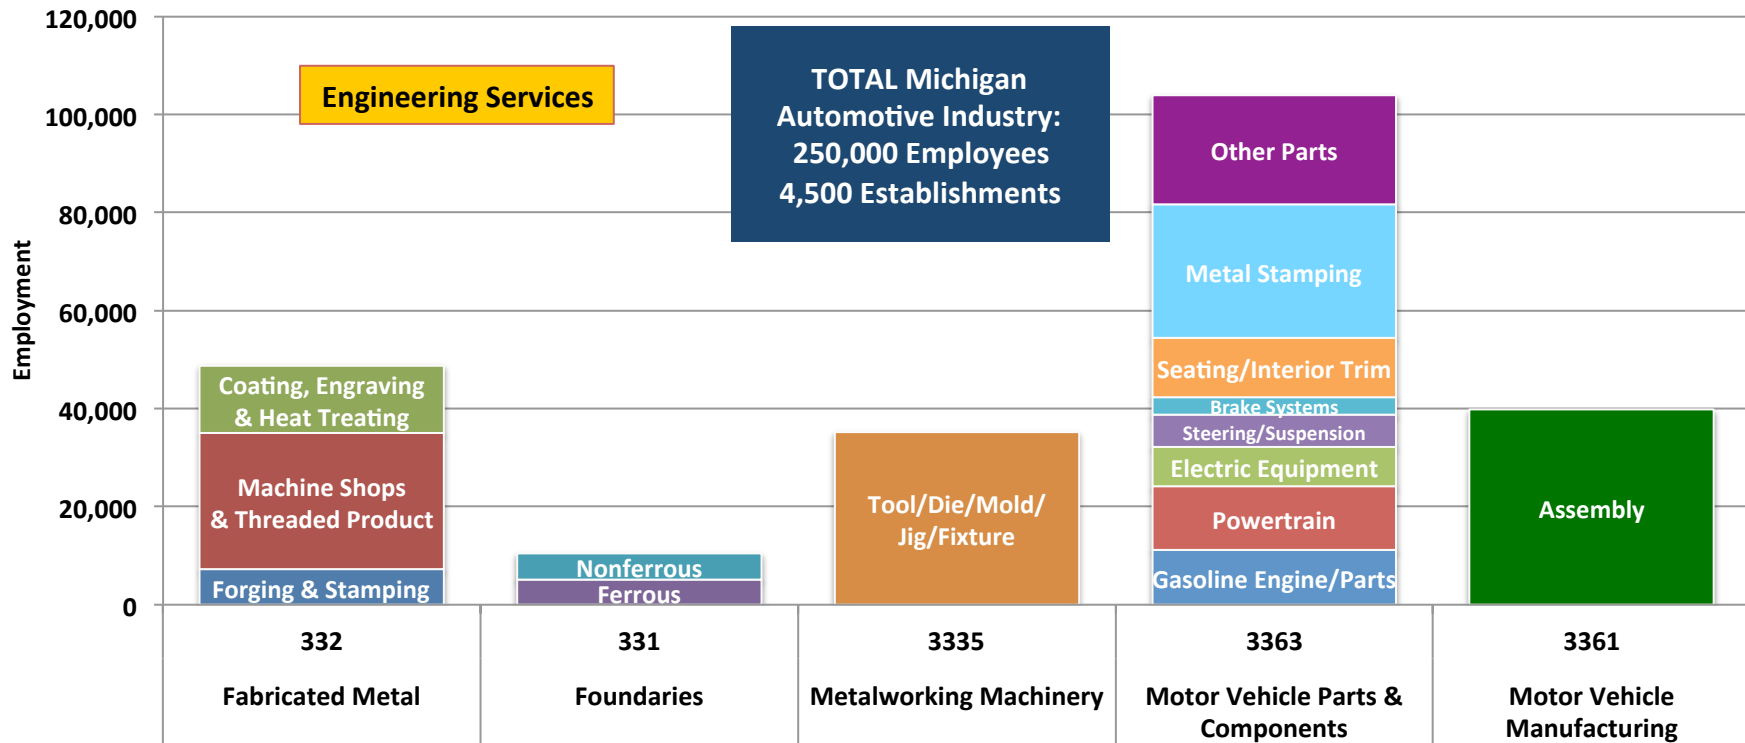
120,000
100,000
80,000
60,000
40,000
20,000
0

Employment

Engineering Services

TOTAL Michigan Automotive Industry: 250,000 Employees 4,500 Establishments

Coating, Engraving & Heat Treating
Machine Shops & Threaded Product
Forging & Stamping

Nonferrous
Ferrous

Tool/Die/Mold/ Jig/Fixture

Other Parts
Metal Stamping
Seating/Interior Trim
Brake Systems
Steering/Suspension
Electric Equipment
Powertrain
Gasoline Engine/Parts

Assembly

| 332 | 331 | 3335 | 3363 | 3361 |
|---|---|---|---|---|
| Fabricated Metal | Foundaries | Metalworking Machinery | Motor Vehicle Parts & Components | Motor Vehicle Manufacturing |